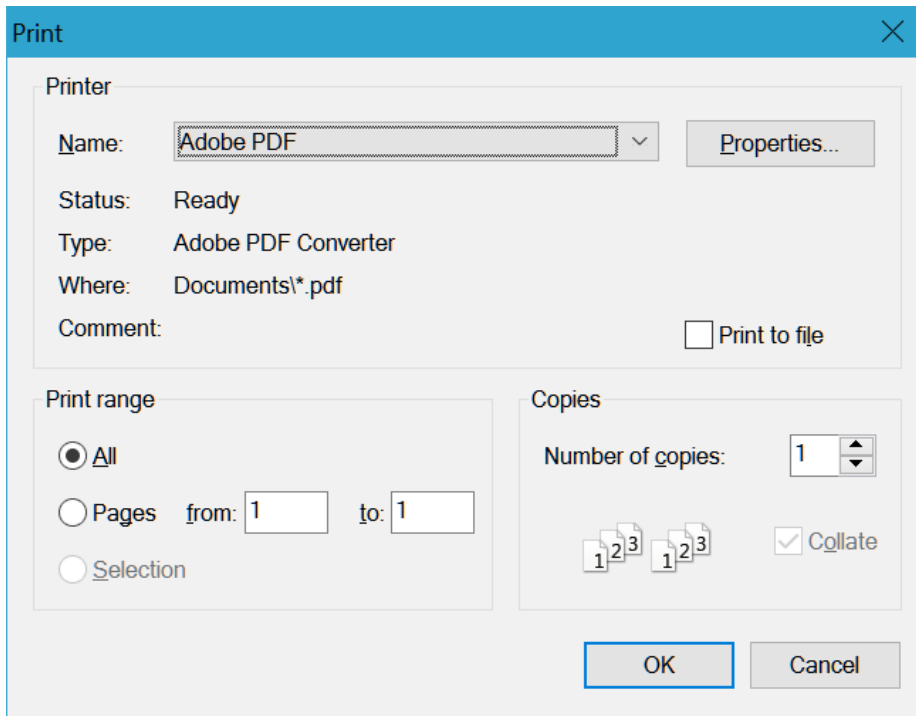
Print

Printer

Name: Adobe PDF

Properties...

Status: Ready

Type: Adobe PDF Converter

Where: Documents\*.pdf

Comment:

Print to file

Print range

All

Pages from: 1 to: 1

Selection

Copies

Number of copies: 1

1 2 3 1 2 3

Collate

OK

Cancel